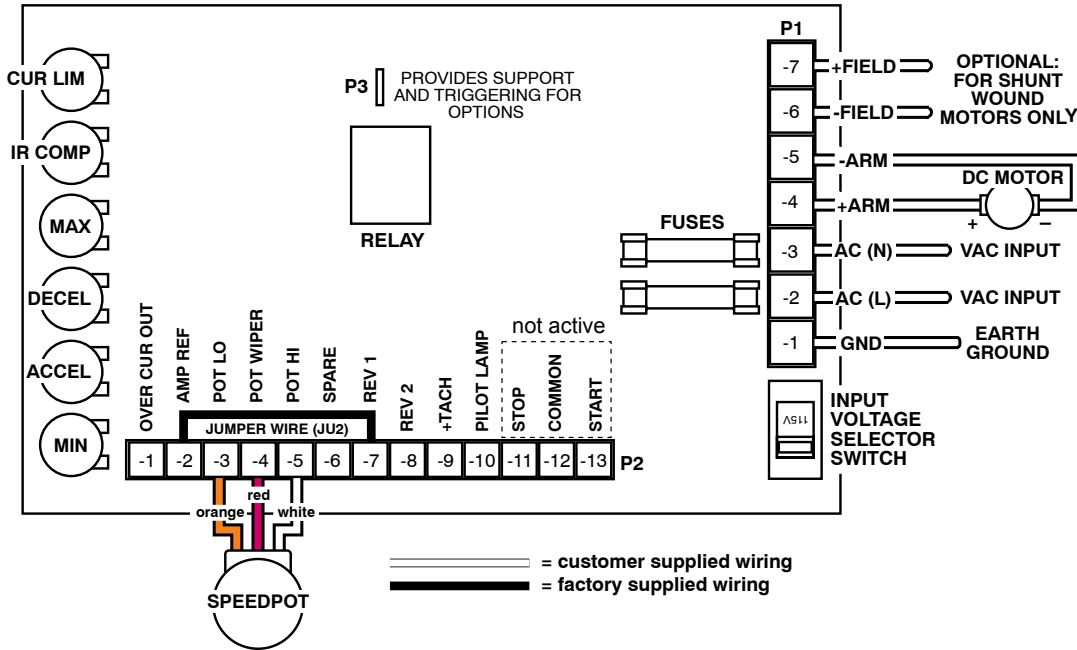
CUR LIM
IR COMP
MAX
DECEL
ACCEL
MIN

P3 PROVIDES SUPPORT AND TRIGGERING FOR OPTIONS

RELAY

P1
-7 +FIELD
-6 -FIELD
-5 -ARM
-4 +ARM
-3 AC (N)
-2 AC (L)
-1 GND

OPTIONAL: FOR SHUNT WOUND MOTORS ONLY

DC MOTOR
+ −

FUSES

VAC INPUT
VAC INPUT
EARTH GROUND

INPUT VOLTAGE SELECTOR SWITCH
115V

OVER CUR OUT
AMP REF
POT LO
POT WIPER
POT HI
SPARE
REV 1
REV 2
+TACH
PILOT LAMP
not active
STOP
COMMON
START

JUMPER WIRE (JU2)

-1 -2 -3 -4 -5 -6 -7 -8 -9 -10 -11 -12 -13 P2

orange
red
white

SPEEDPOT

= customer supplied wiring
= factory supplied wiring